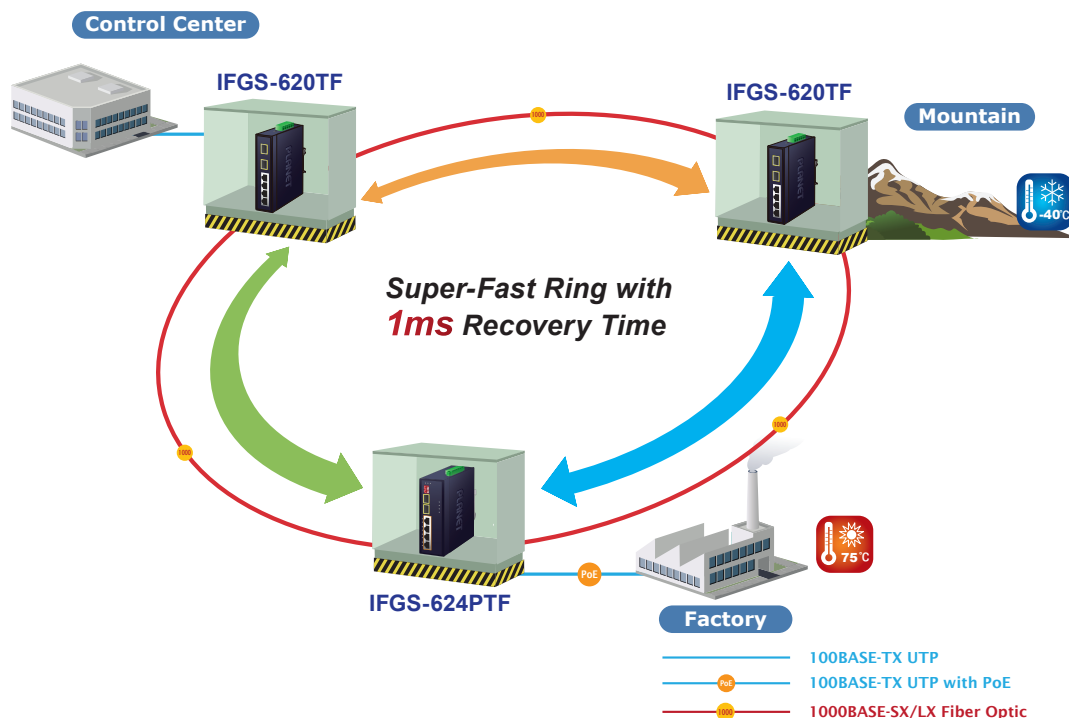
Control Center

IFGS-620TF

1000

IFGS-620TF

Mountain

-40°C

Super-Fast Ring with
1ms Recovery Time

1000

1000

IFGS-624PTF

PoE

75°C

Factory

100BASE-TX UTP

PoE 100BASE-TX UTP with PoE

1000 1000BASE-SX/LX Fiber Optic